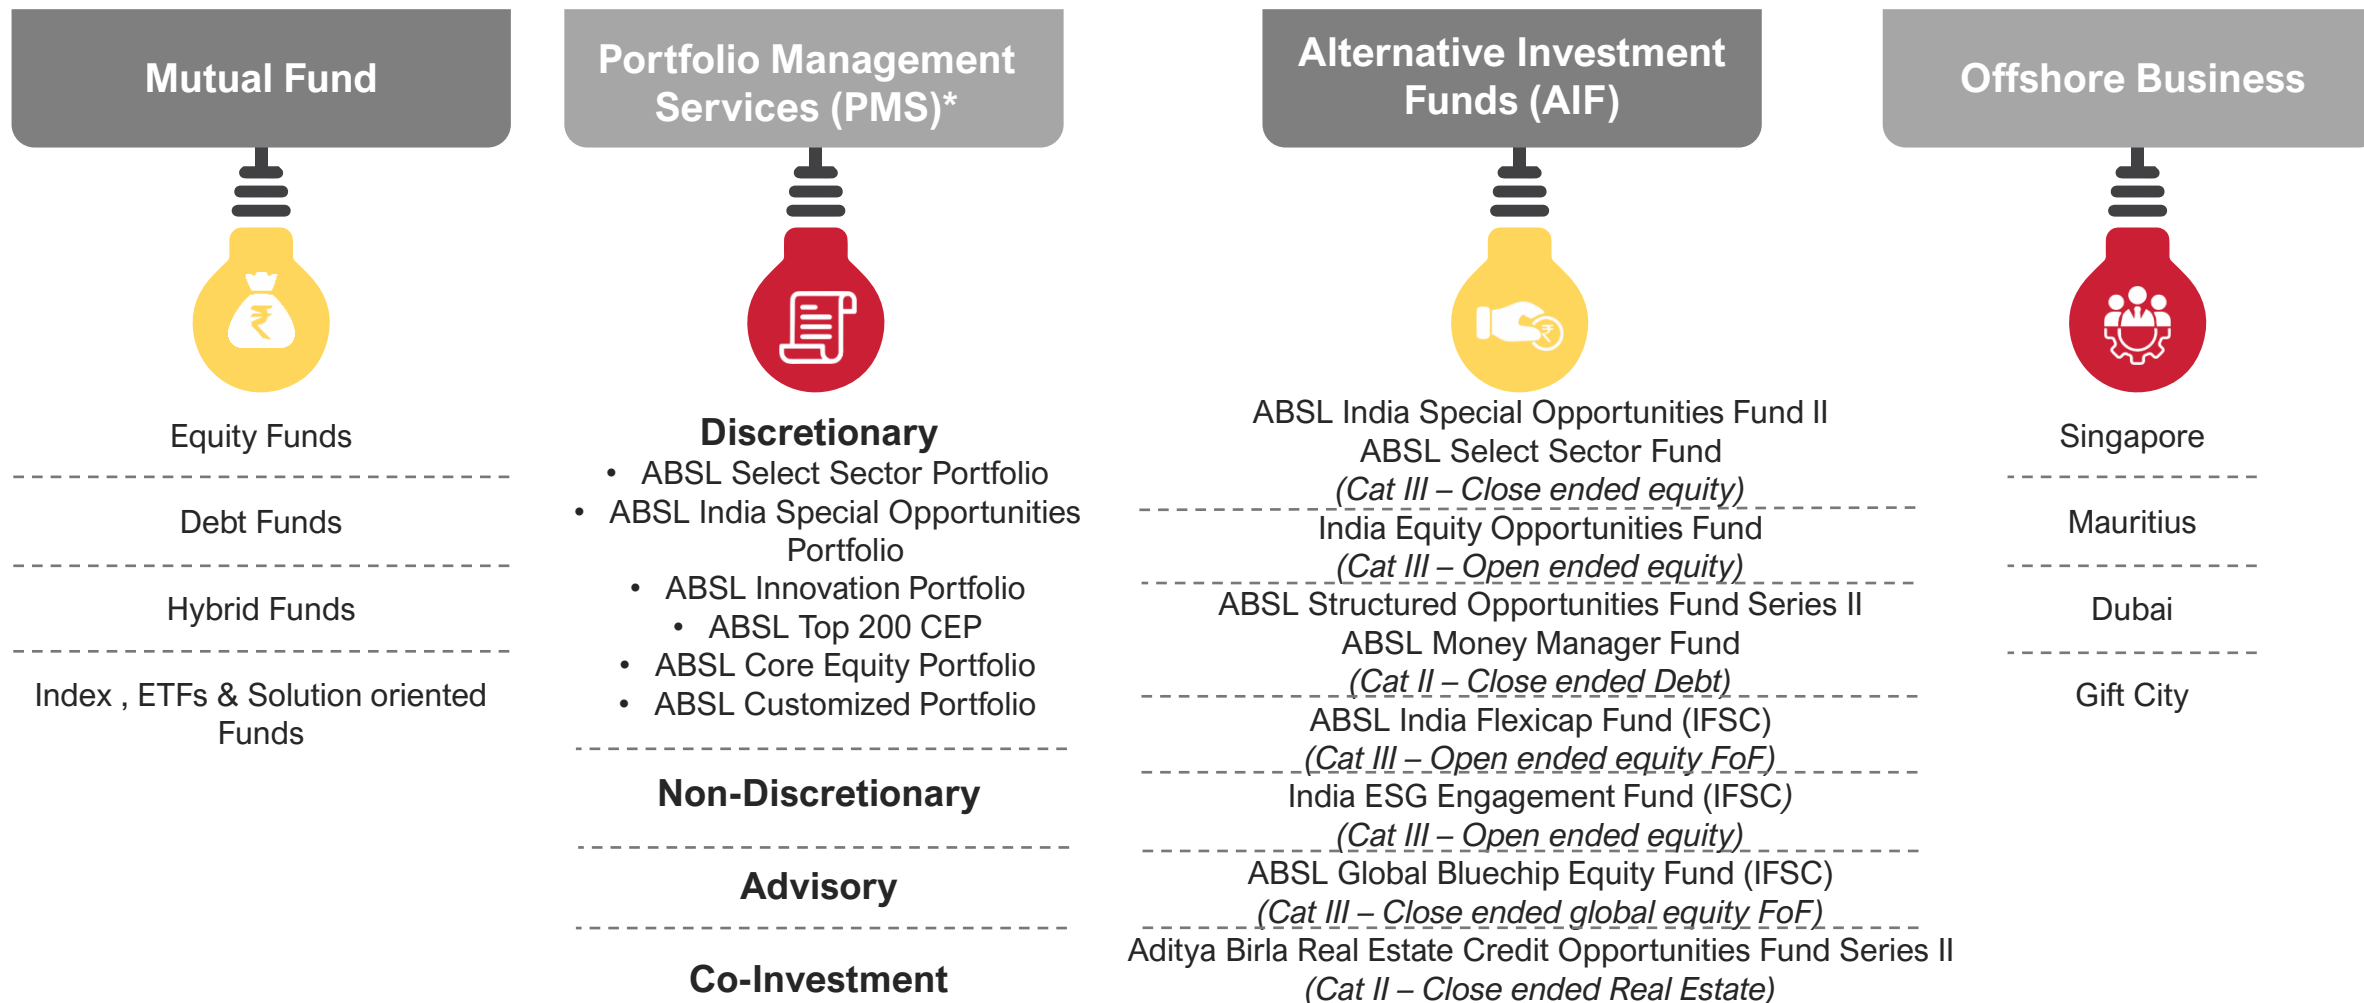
Mutual Fund

Equity Funds

Debt Funds

Hybrid Funds

Index , ETFs & Solution oriented Funds

Portfolio Management Services (PMS)*

Discretionary

- ABSL Select Sector Portfolio
- ABSL India Special Opportunities Portfolio
- ABSL Innovation Portfolio
- ABSL Top 200 CEP
- ABSL Core Equity Portfolio
- ABSL Customized Portfolio

Non-Discretionary

Advisory

Co-Investment

Alternative Investment Funds (AIF)

ABSL India Special Opportunities Fund II
ABSL Select Sector Fund
(Cat III – Close ended equity)

India Equity Opportunities Fund
(Cat III – Open ended equity)

ABSL Structured Opportunities Fund Series II
ABSL Money Manager Fund
(Cat II – Close ended Debt)

ABSL India Flexicap Fund (IFSC)
(Cat III – Open ended equity FoF)

India ESG Engagement Fund (IFSC)
(Cat III – Open ended equity)

ABSL Global Bluechip Equity Fund (IFSC)
(Cat III – Close ended global equity FoF)

Aditya Birla Real Estate Credit Opportunities Fund Series II
(Cat II – Close ended Real Estate)

Offshore Business

Singapore

Mauritius

Dubai

Gift City